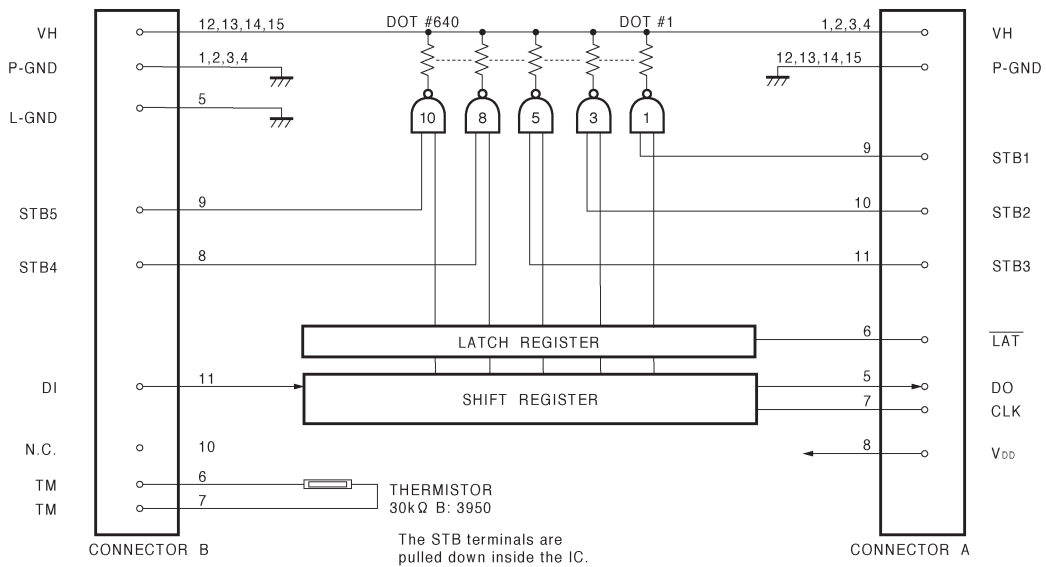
VH
P-GND
L-GND
STB5
STB4
DI
N.C.
TM
TM
CONNECTOR B

12,13,14,15
1,2,3,4
5
9
8
11
10
6
7

DOT #640
DOT #1

10 8 5 3 1

LATCH REGISTER
SHIFT REGISTER

THERMISTOR
30kΩ B: 3950

The STB terminals are pulled down inside the IC.

1,2,3,4
12,13,14,15
9
10
11
6
5
7
8

VH
P-GND
STB1
STB2
STB3
$\overline{LAT}$
DO
CLK
$V_{DD}$
CONNECTOR A